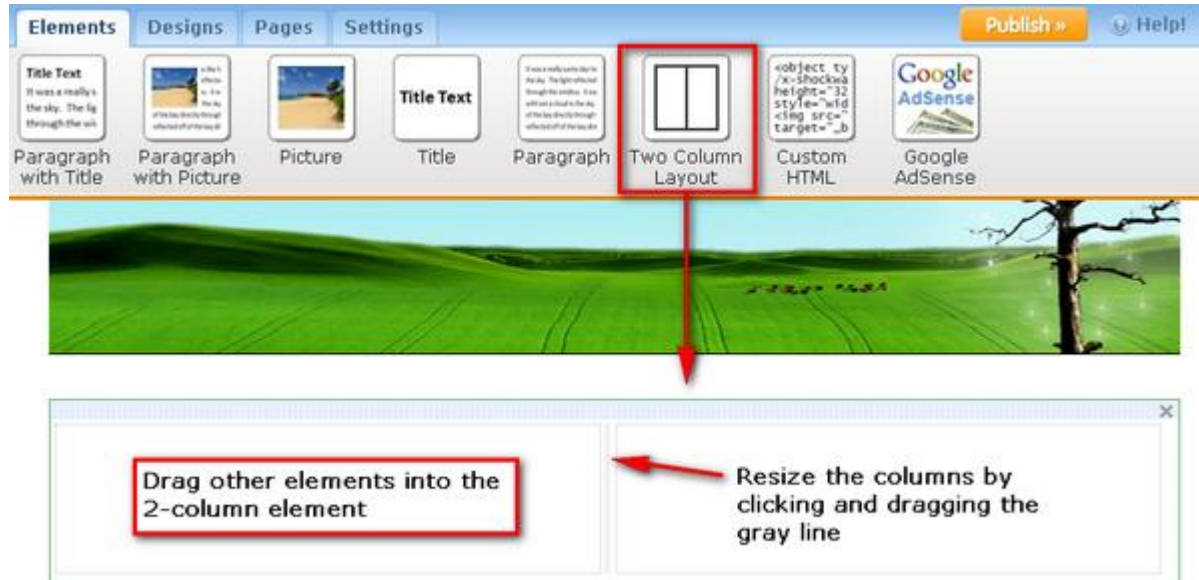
Elements Designs Pages Settings

Publish »

Help!

Title Text
It was a really s
the sky. The lig
through the wi

Paragraph with Title

Paragraph with Picture

Picture

Title Text

Title

Paragraph

Two Column Layout

<object ty
/x-shockwa
height="32
style="wid
<img src="
target="_b

Custom HTML

Google AdSense

Google AdSense

×

Drag other elements into the 2-column element

Resize the columns by clicking and dragging the gray line